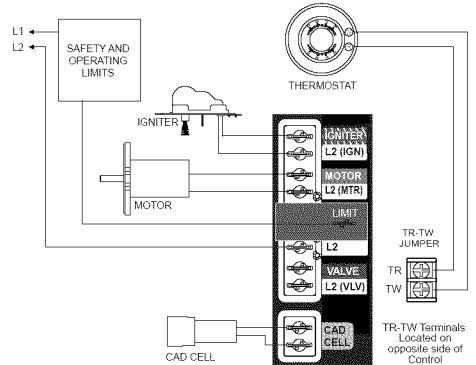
L1
L2

SAFETY AND OPERATING LIMITS

THERMOSTAT

IGNITER

IGNITER
L2 (IGN)
MOTOR
L2 (MTR)

MOTOR

LIMIT
L2
VALVE
L2 (VLV)

TR-TW JUMPER
TR
TW

CAD CELL

CAD CELL

TR-TW Terminals Located on opposite side of Control